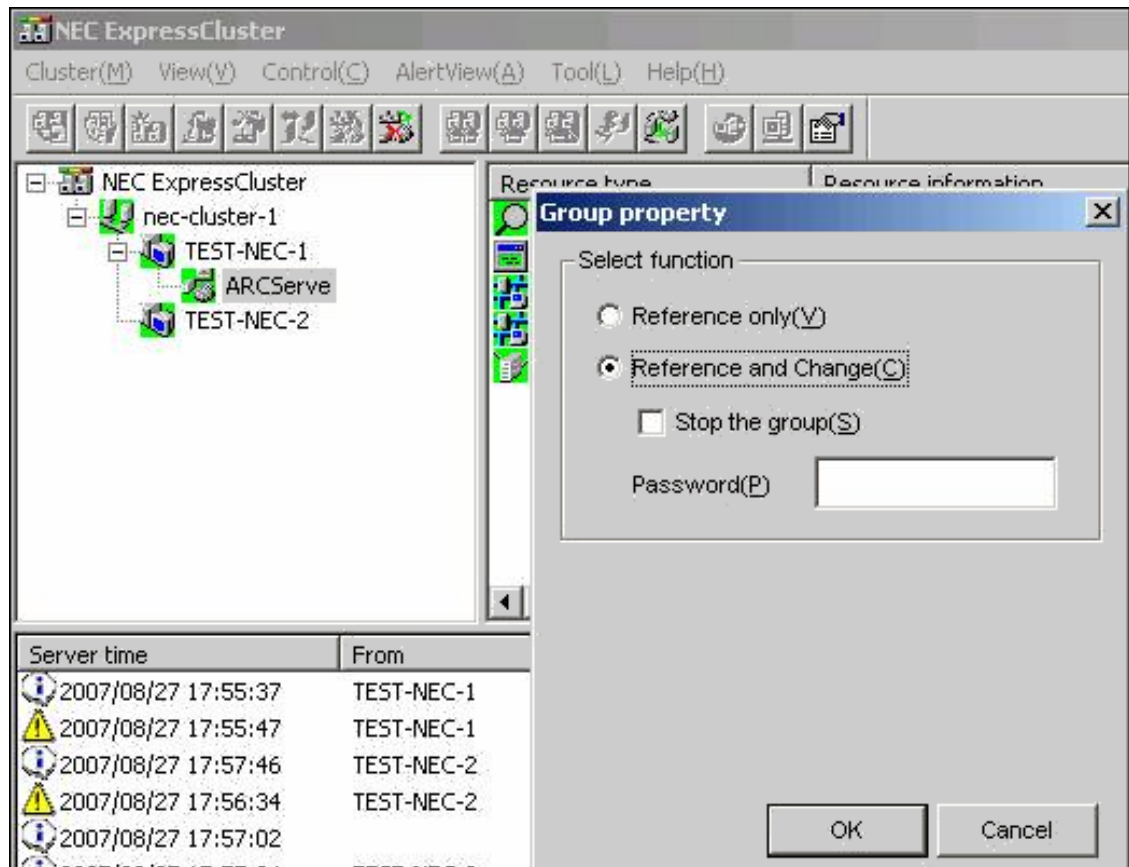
NEC ExpressCluster

Cluster(M) View(V) Control(C) AlertView(A) Tool(L) Help(H)

NEC ExpressCluster
nec-cluster-1
TEST-NEC-1
ARCServe
TEST-NEC-2

Resource type
Resource information

Group property
Select function
Reference only(V)
Reference and Change(C)
Stop the group(S)
Password(P)
OK
Cancel

| Server time | From |
|---|---|
| 2007/08/27 17:55:37 | TEST-NEC-1 |
| 2007/08/27 17:55:47 | TEST-NEC-1 |
| 2007/08/27 17:57:46 | TEST-NEC-2 |
| 2007/08/27 17:56:34 | TEST-NEC-2 |
| 2007/08/27 17:57:02 | |
| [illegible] | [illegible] |